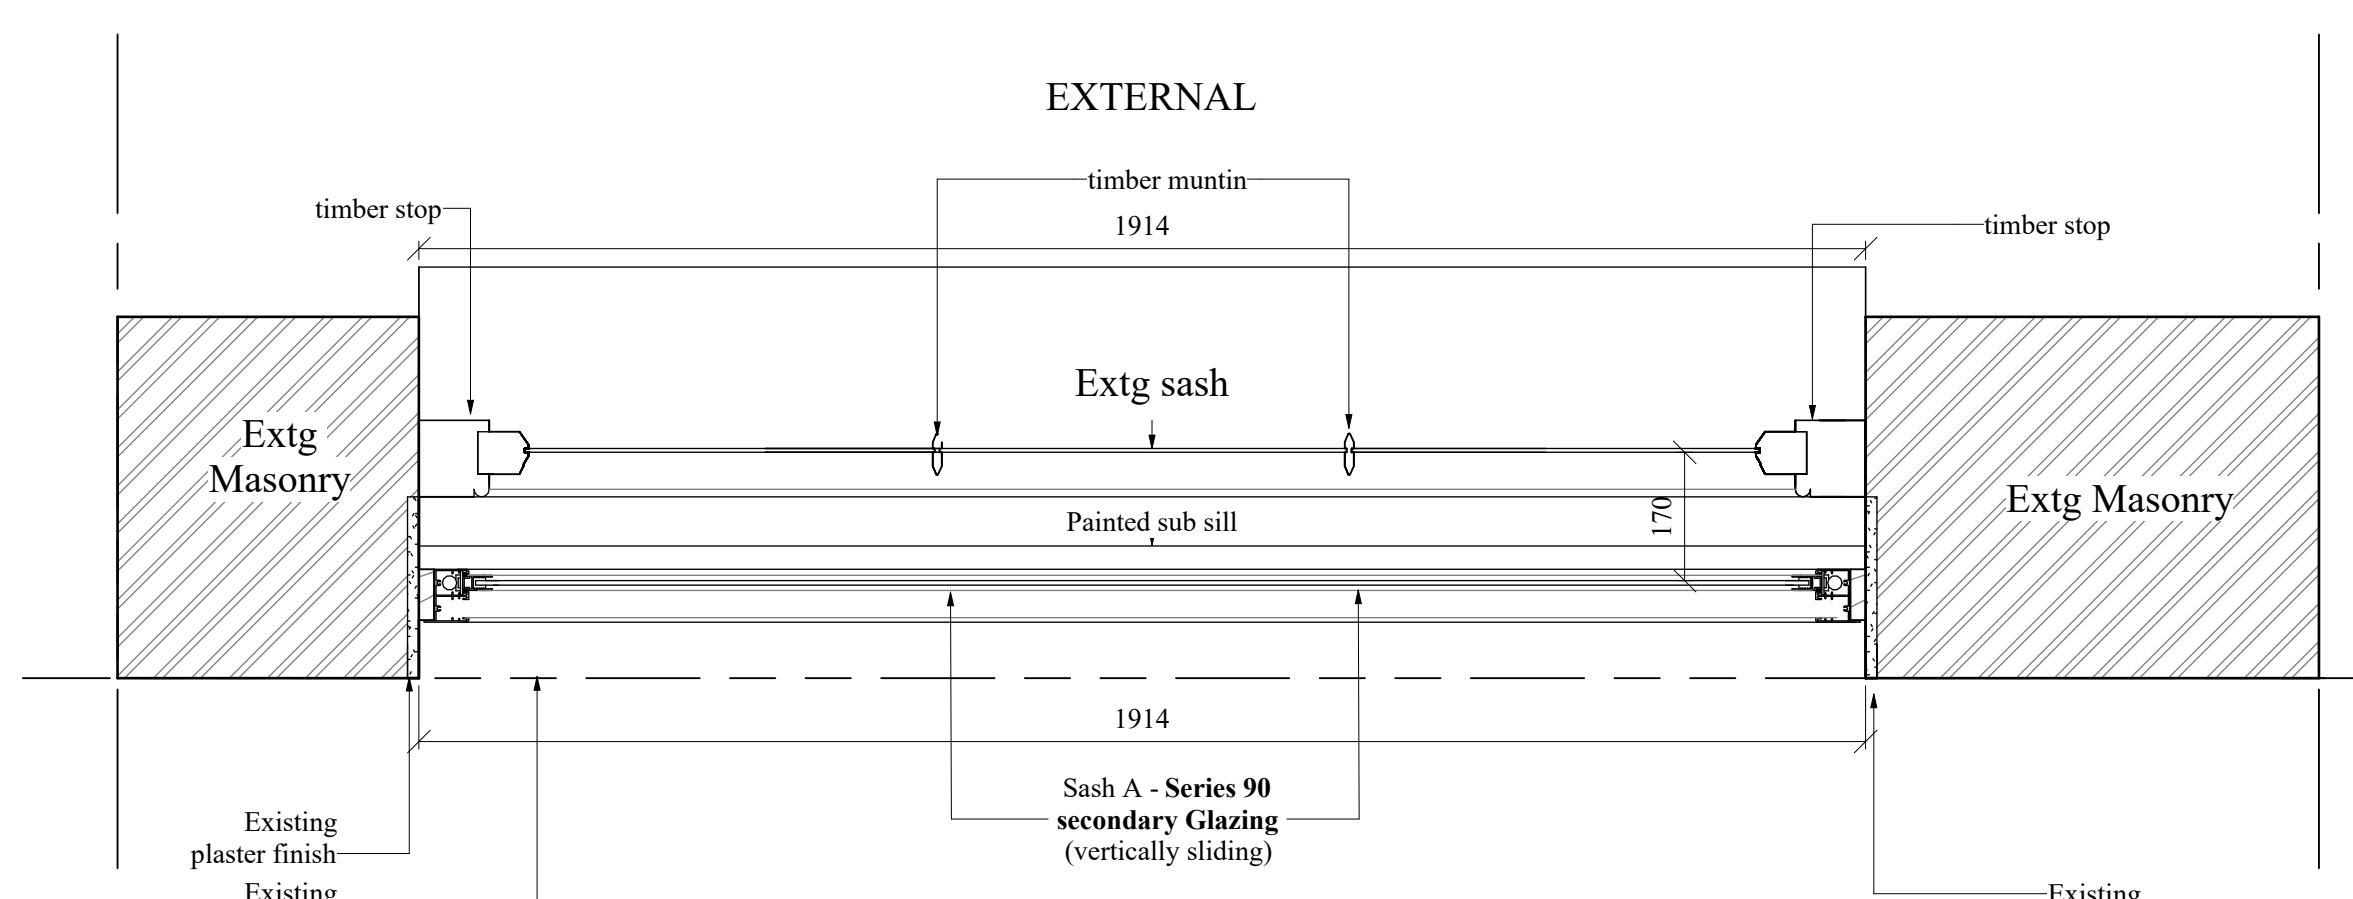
EXTERNAL

timber muntin

timber stop

1914

timber stop

Extg sash

Extg Masonry

Extg Masonry

Painted sub sill

170

1914

Sash A - **Series 90 secondary Glazing** (vertically sliding)

Existing plaster finish

Existing

Existing